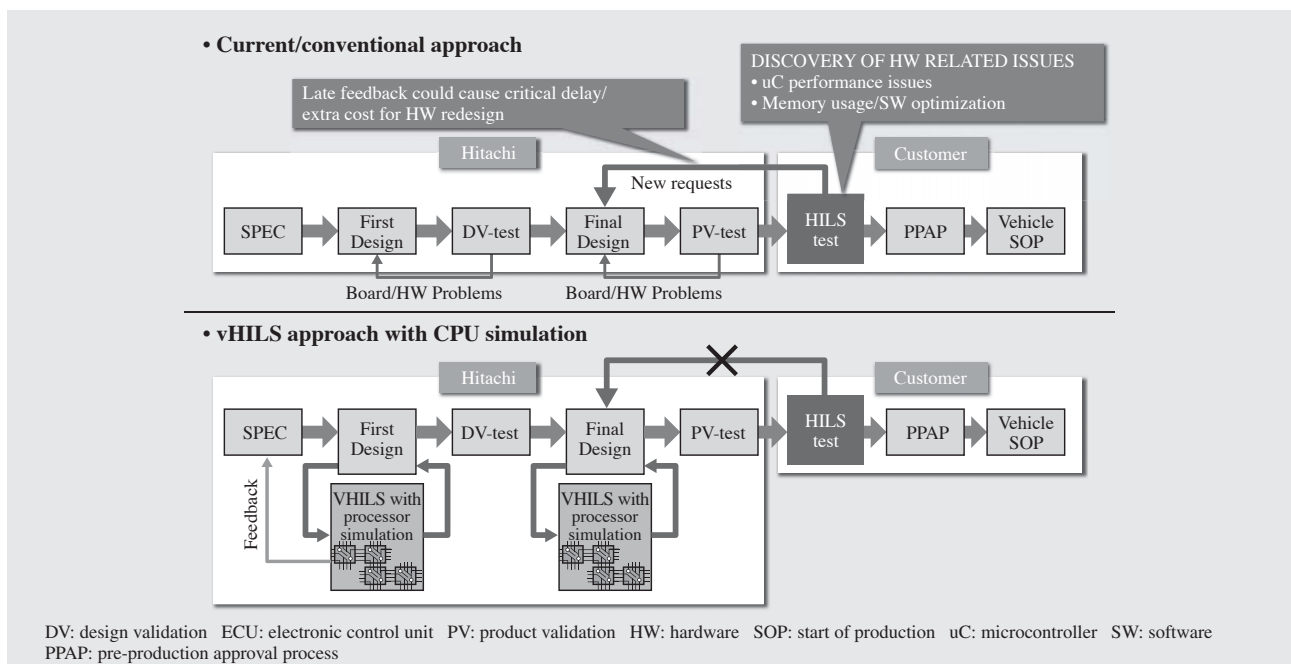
• Current/conventional approach

DISCOVERY OF HW RELATED ISSUES
• uC performance issues
• Memory usage/SW optimization

Late feedback could cause critical delay/ extra cost for HW redesign

Hitachi

Customer

New requests

SPEC

First Design

DV-test

Final Design

PV-test

HILS test

PPAP

Vehicle SOP

Board/HW Problems

Board/HW Problems

• vHILS approach with CPU simulation

Hitachi

Customer

SPEC

First Design

DV-test

Final Design

PV-test

HILS test

PPAP

Vehicle SOP

Feedback

VHILS with processor simulation

VHILS with processor simulation

DV: design validation ECU: electronic control unit PV: product validation HW: hardware SOP: start of production uC: microcontroller SW: software PPAP: pre-production approval process